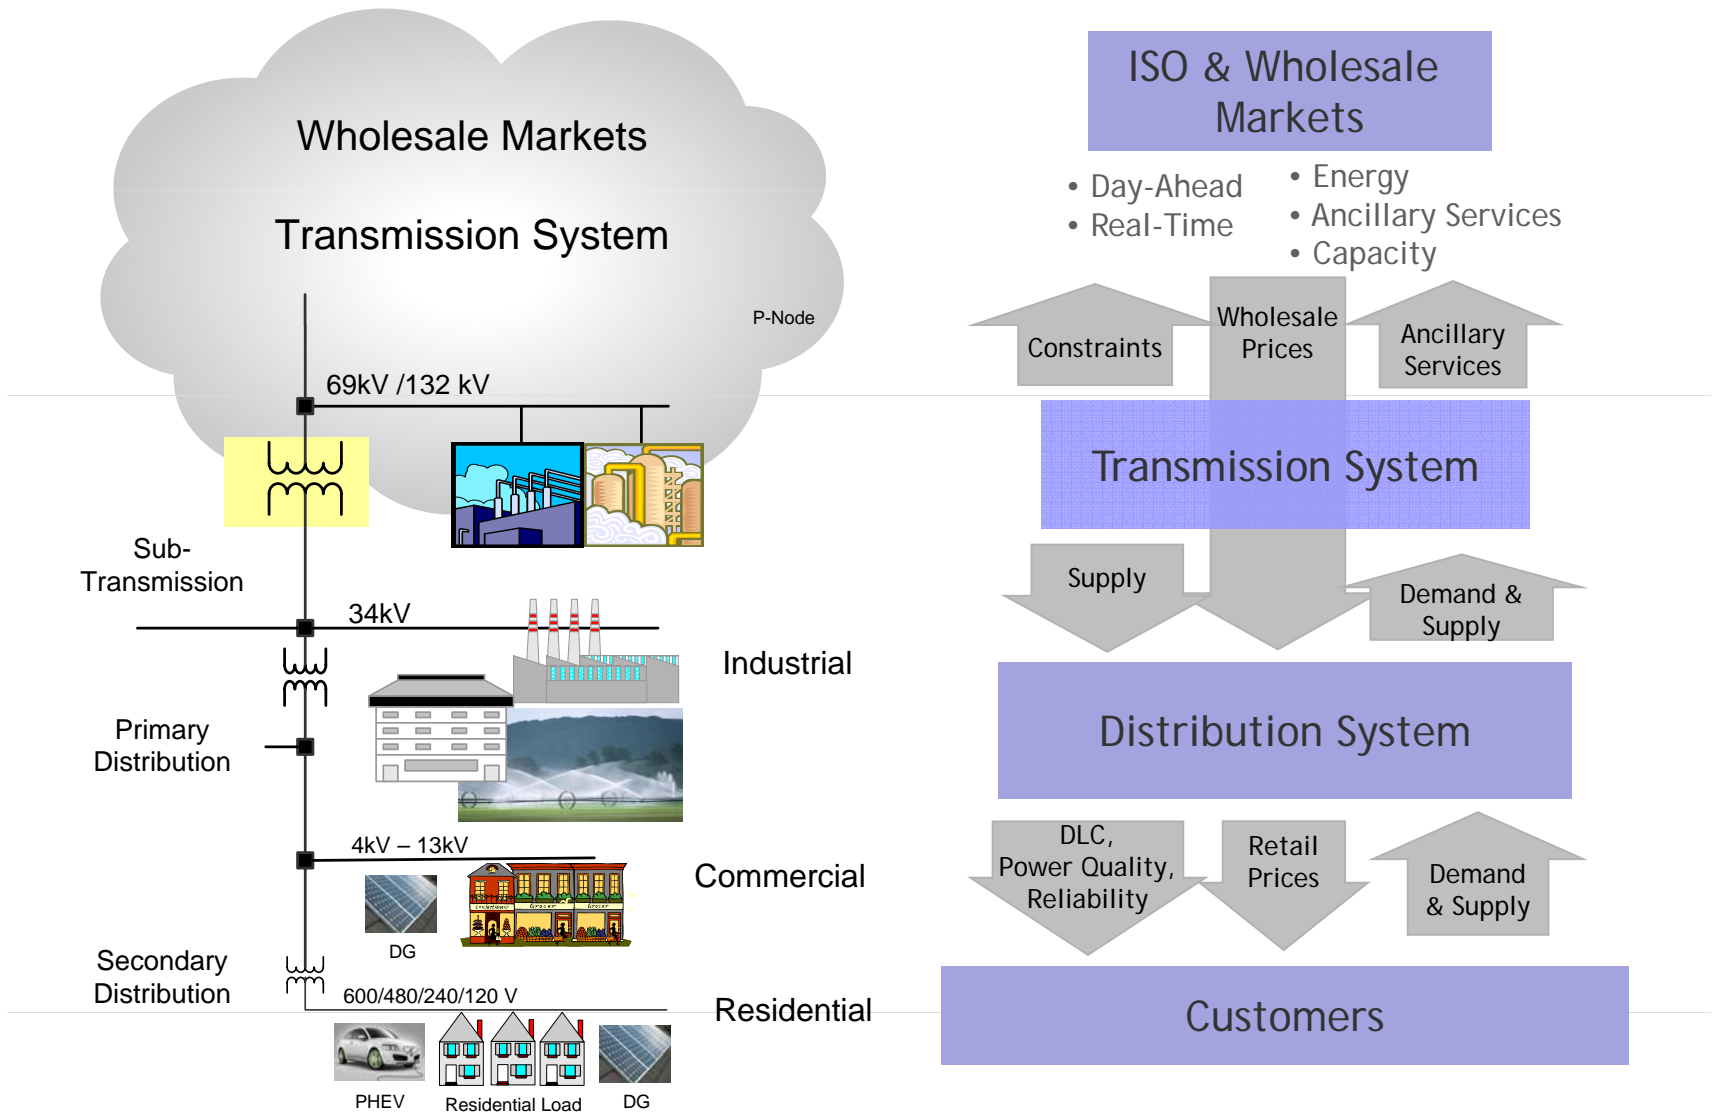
Wholesale Markets

Transmission System

P-Node

69kV /132 kV

Sub-Transmission

34kV

Industrial

Primary Distribution

4kV – 13kV

Commercial

DG

Secondary Distribution

600/480/240/120 V

Residential

PHEV

Residential Load

DG

ISO & Wholesale Markets

• Day-Ahead
• Real-Time

• Energy
• Ancillary Services
• Capacity

Constraints

Wholesale Prices

Ancillary Services

Transmission System

Supply

Demand & Supply

Distribution System

DLC, Power Quality, Reliability

Retail Prices

Demand & Supply

Customers